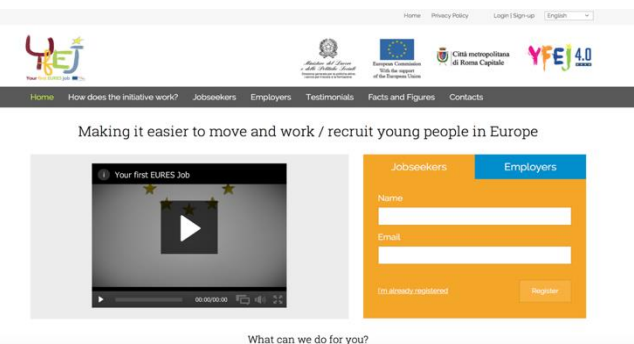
Home Privacy Policy Login | Sign-up English

YfEj
Your first EURES job

Ministero del Lavoro e delle Politiche Sociali

European Commission
With the support of the European Union

Città metropolitana di Roma Capitale

YfEj 4.0

Home How does the initiative work? Jobseekers Employers Testimonials Facts and Figures Contacts

Making it easier to move and work / recruit young people in Europe

Your first EURES Job

00:00/00:00

Jobseekers Employers

Name

Email

I'm already registered

Register

What can we do for you?